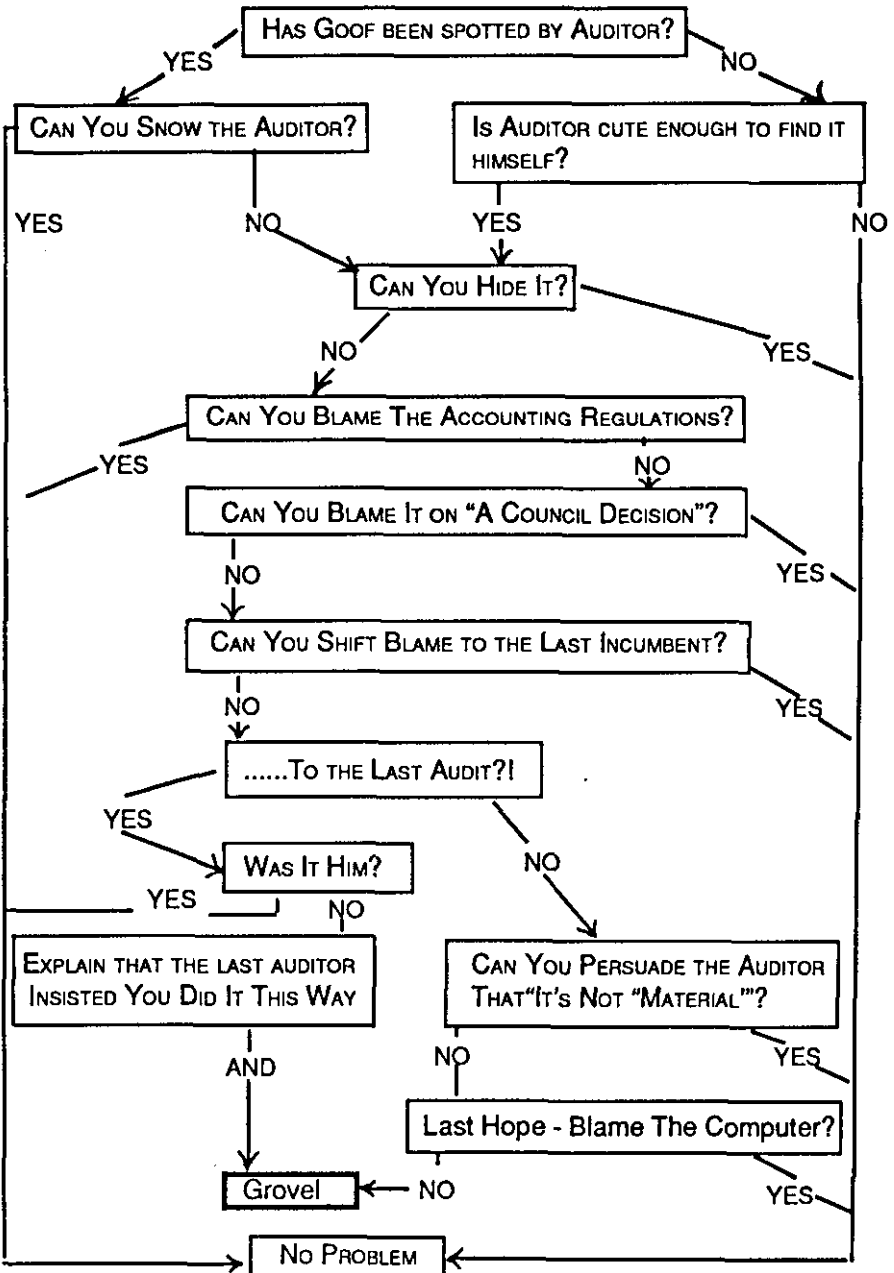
Has Goof been spotted by Auditor?

YES

NO

Can You Snow the Auditor?

Is Auditor cute enough to find it himself?

YES

NO

YES

NO

Can You Hide It?

NO

YES

Can You Blame The Accounting Regulations?

YES

NO

Can You Blame It on "A Council Decision"?

NO

YES

Can You Shift Blame to the Last Incumbent?

NO

YES

......To the Last Audit?!

YES

Was It Him?

NO

YES

NO

Explain that the last auditor Insisted You Did It This Way

Can You Persuade the Auditor That"It's Not "Material'"?

AND

NO

YES

Last Hope - Blame The Computer?

Grovel

NO

YES

No Problem